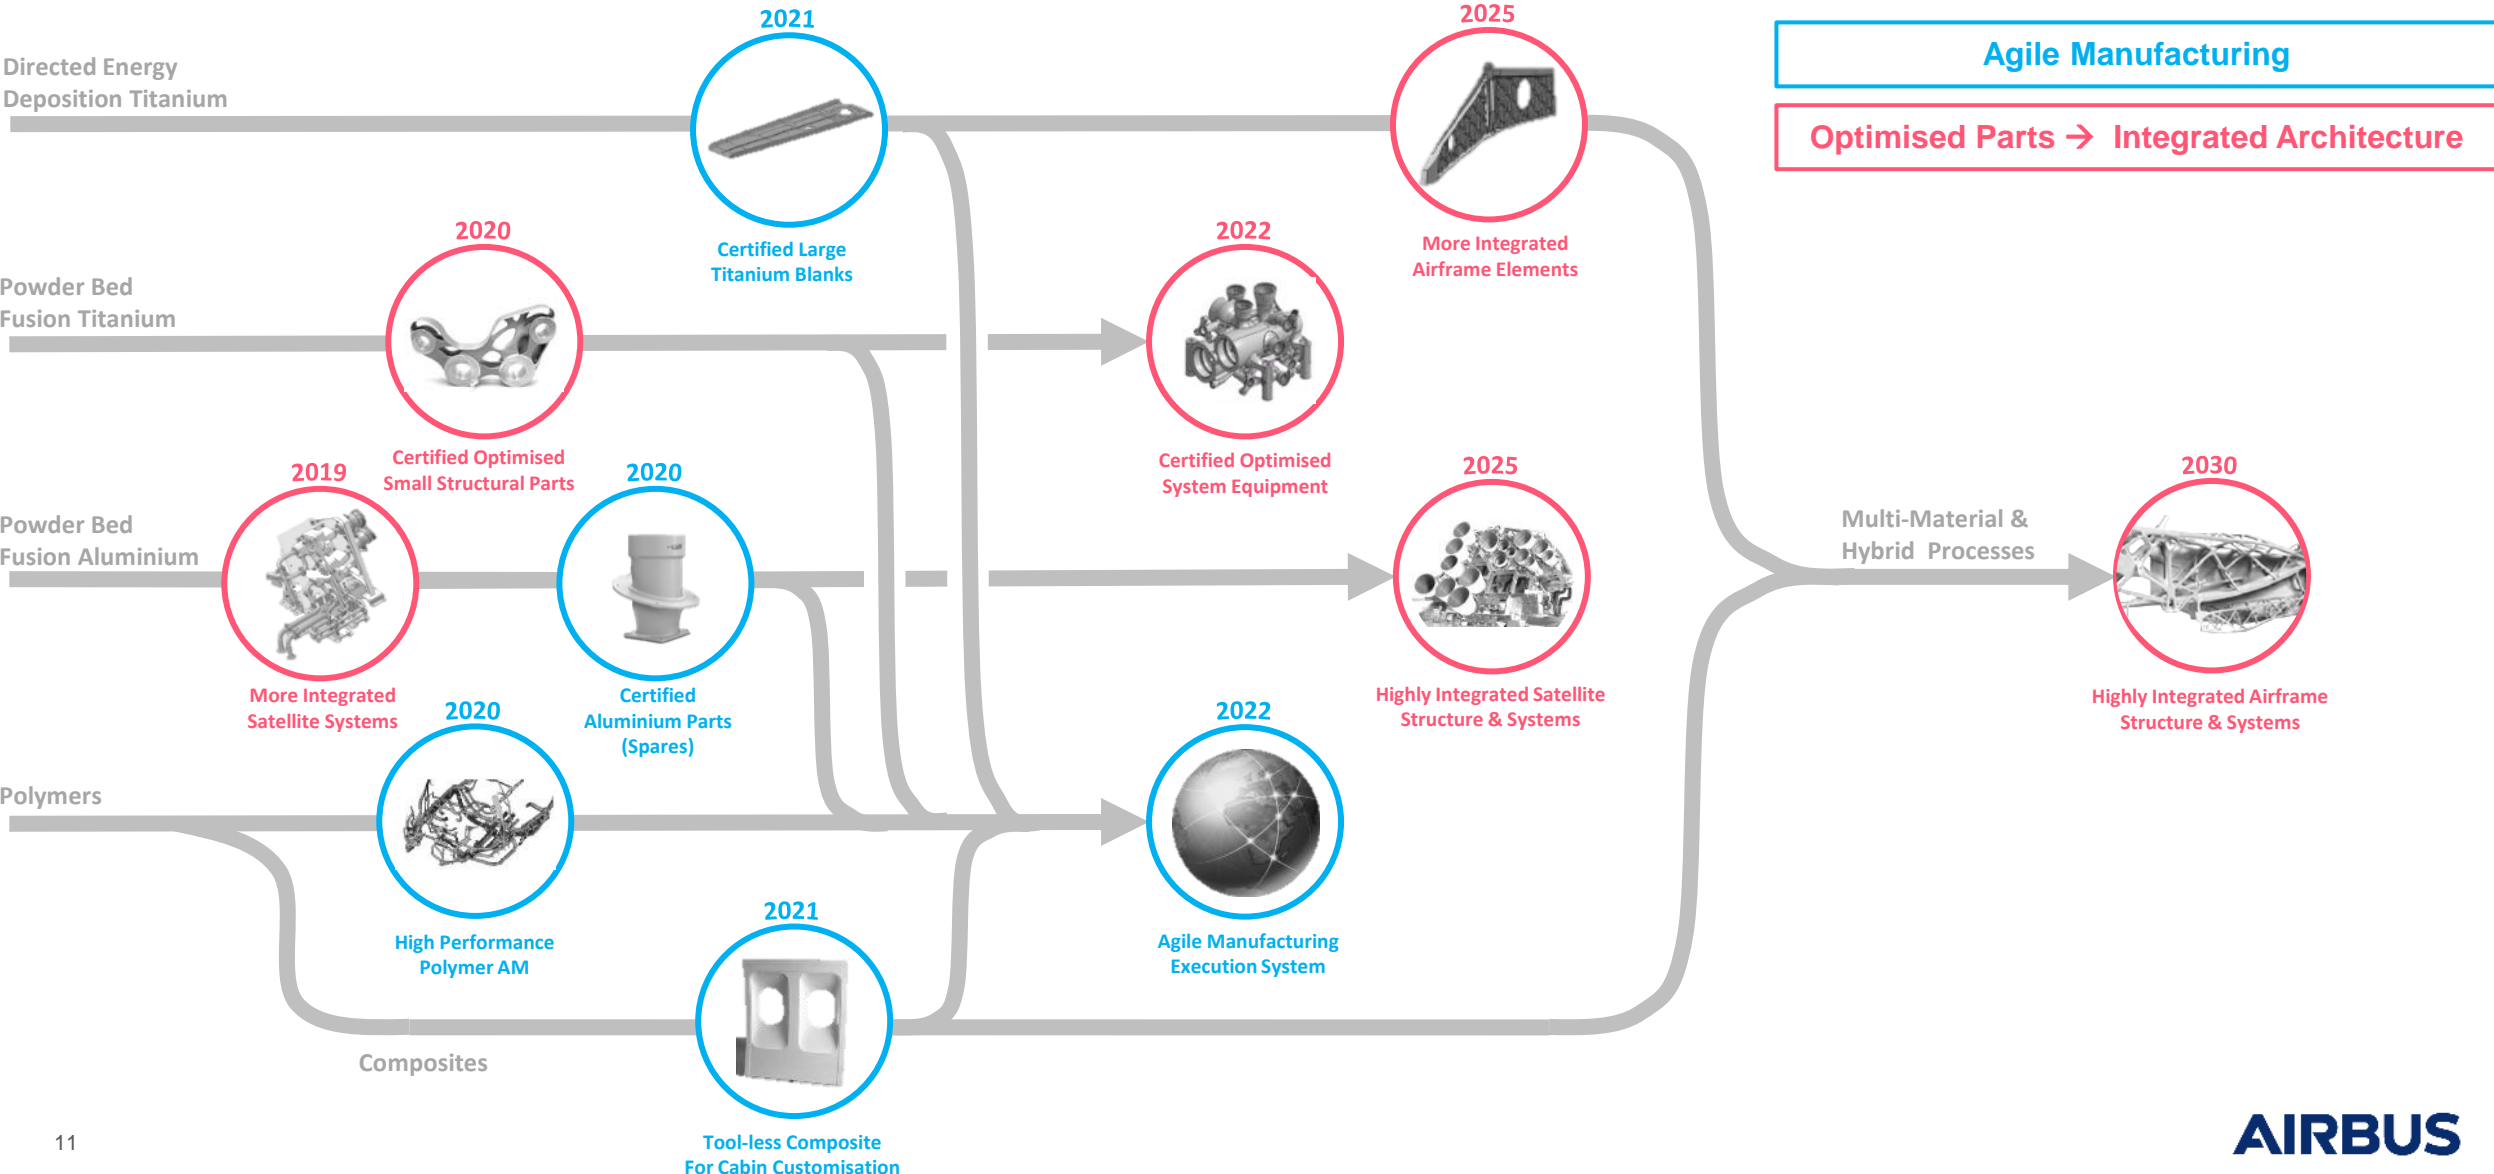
Agile Manufacturing

Optimised Parts → Integrated Architecture

Directed Energy Deposition Titanium

2021
Certified Large Titanium Blanks

2025
More Integrated Airframe Elements

Powder Bed Fusion Titanium

2020
Certified Optimised Small Structural Parts

2022
Certified Optimised System Equipment

Powder Bed Fusion Aluminium

2019
More Integrated Satellite Systems

2020
Certified Aluminium Parts (Spares)

2025
Highly Integrated Satellite Structure & Systems

Multi-Material & Hybrid Processes

2030
Highly Integrated Airframe Structure & Systems

Polymers

2020
High Performance Polymer AM

2022
Agile Manufacturing Execution System

Composites

2021
Tool-less Composite For Cabin Customisation

11

AIRBUS